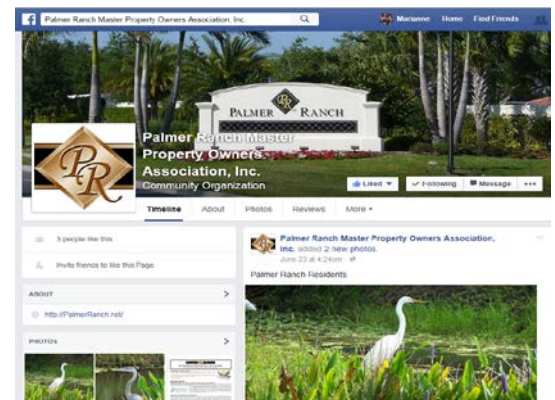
Palmer Ranch Master Property Owners Association, Inc.

Marianne Home Find Friends

PALMER PR RANCH

PR

Palmer Ranch Master Property Owners Association, Inc.
Community Organization

Liked ▾ ✓ Following Message •••

Timeline About Photos Reviews More ▾

3 people like this

Invite friends to like this Page

ABOUT >

http://PalmerRanch.net/

PHOTOS >

Palmer Ranch Master Property Owners Association, Inc. added 2 new photos.
June 23 at 4:24pm ·

Palmer Ranch Residents